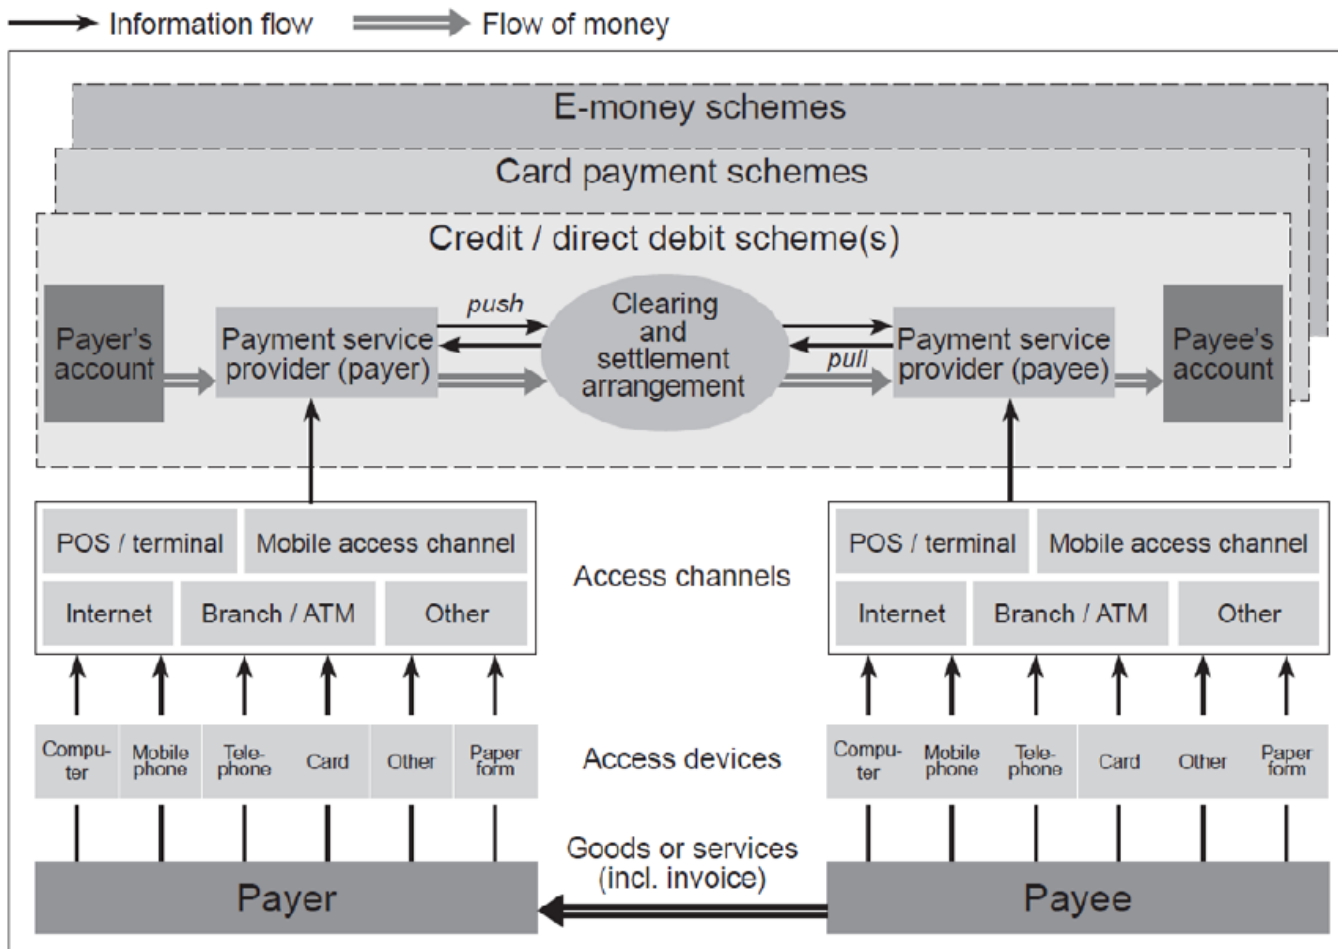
Information flow
Flow of money

E-money schemes
Card payment schemes
Credit / direct debit scheme(s)

Payer's account
Payment service provider (payer)
push
Clearing and settlement arrangement
pull
Payment service provider (payee)
Payee's account

POS / terminal
Mobile access channel
Internet
Branch / ATM
Other

Access channels

POS / terminal
Mobile access channel
Internet
Branch / ATM
Other

Computer
Mobile phone
Telephone
Card
Other
Paper form

Access devices

Computer
Mobile phone
Telephone
Card
Other
Paper form

Goods or services (incl. invoice)

Payer
Payee